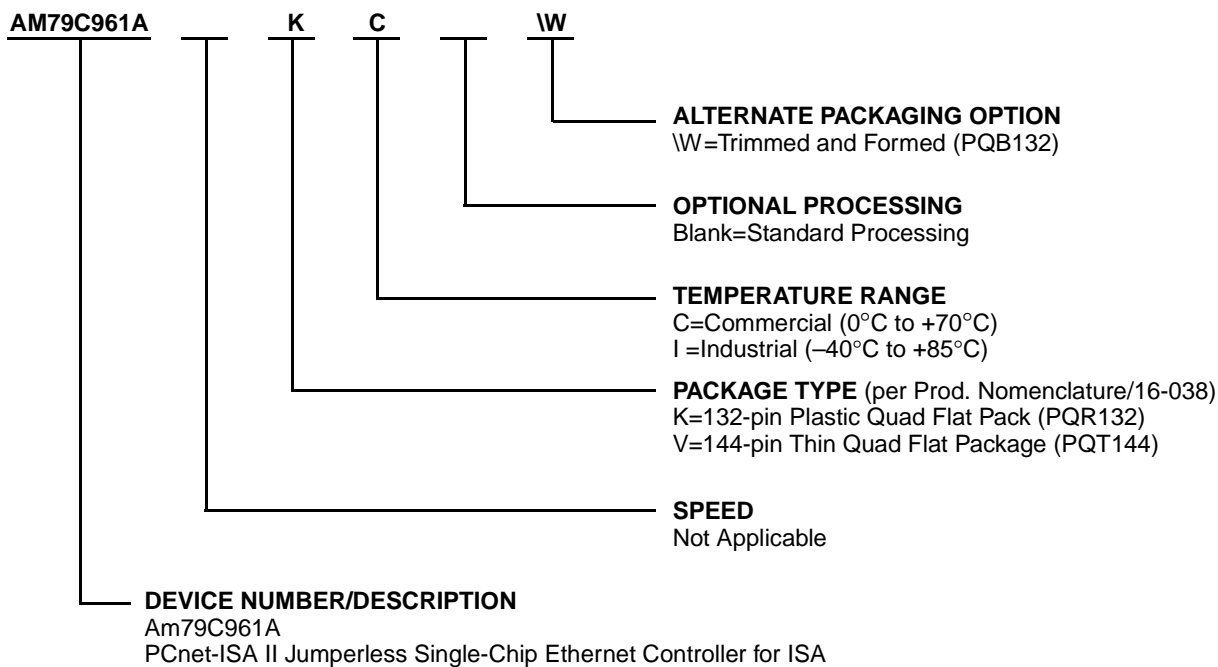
AM79C961A K C \W

ALTERNATE PACKAGING OPTION
\W=Trimmed and Formed (PQB132)

OPTIONAL PROCESSING
Blank=Standard Processing

TEMPERATURE RANGE
C=Commercial (0°C to +70°C)
I =Industrial (–40°C to +85°C)

PACKAGE TYPE (per Prod. Nomenclature/16-038)
K=132-pin Plastic Quad Flat Pack (PQR132)
V=144-pin Thin Quad Flat Package (PQT144)

SPEED
Not Applicable

DEVICE NUMBER/DESCRIPTION
Am79C961A
PCnet-ISA II Jumperless Single-Chip Ethernet Controller for ISA